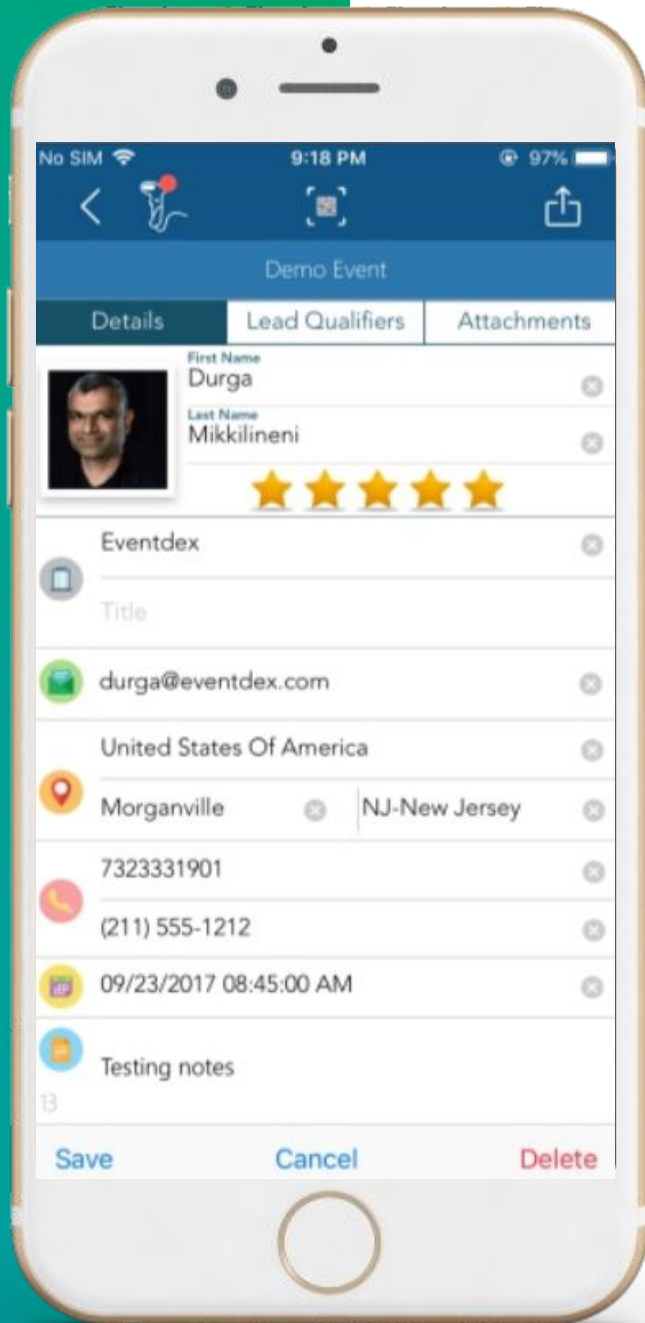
No SIM 9:18 PM 97%

Demo Event

Details | Lead Qualifiers | Attachments

First Name
Durga

Last Name
Mikkilineni

Eventdex

Title

durga@eventdex.com

United States Of America

Morganville

NJ-New Jersey

7323331901

(211) 555-1212

09/23/2017 08:45:00 AM

Testing notes

13

Save

Cancel

Delete